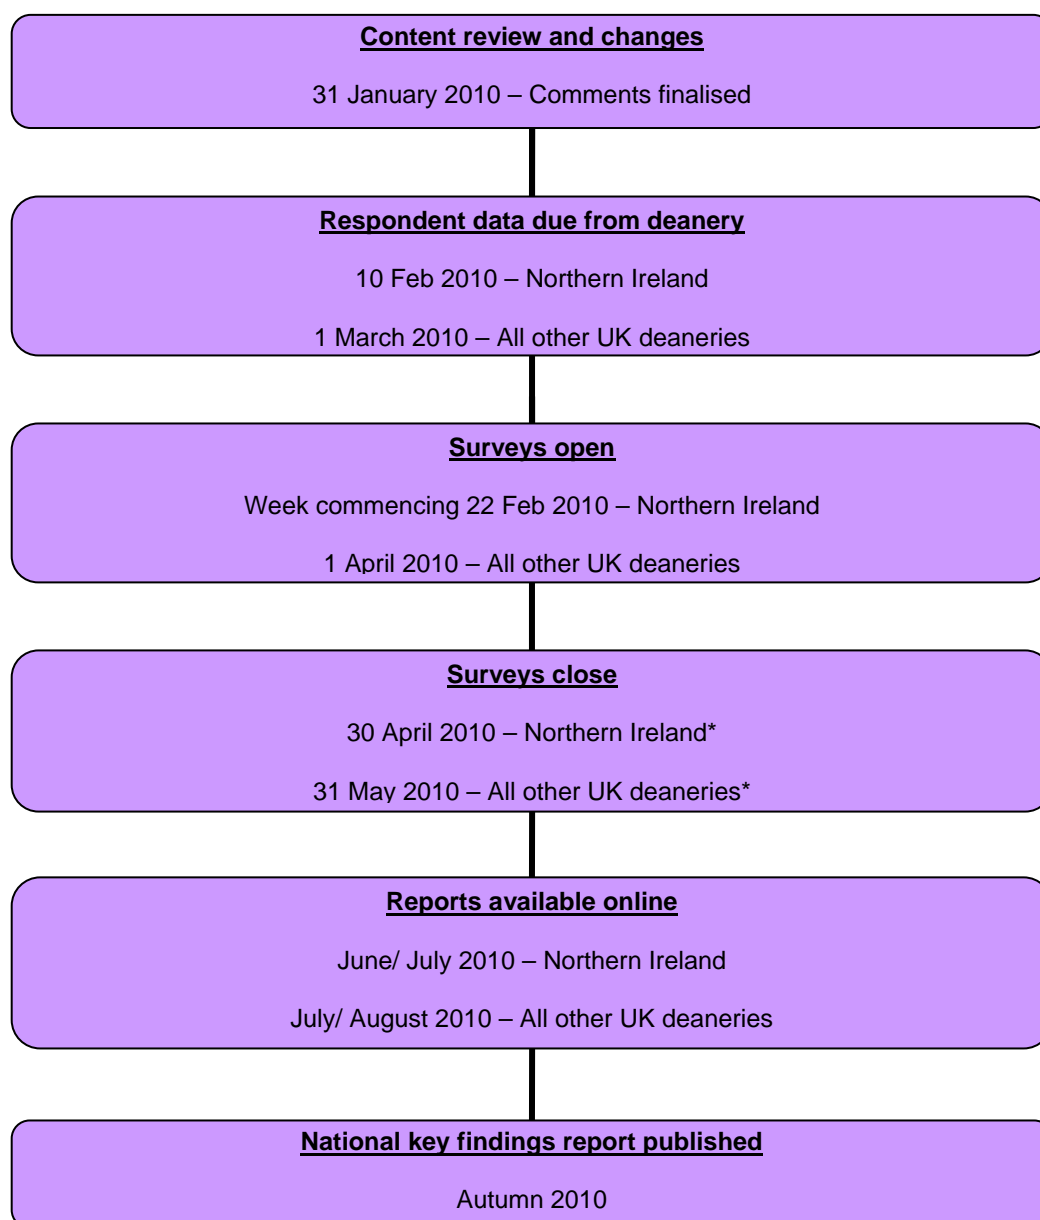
Content review and changes

31 January 2010 – Comments finalised

Respondent data due from deanery

10 Feb 2010 – Northern Ireland

1 March 2010 – All other UK deaneries

Surveys open

Week commencing 22 Feb 2010 – Northern Ireland

1 April 2010 – All other UK deaneries

Surveys close

30 April 2010 – Northern Ireland*

31 May 2010 – All other UK deaneries*

Reports available online

June/ July 2010 – Northern Ireland

July/ August 2010 – All other UK deaneries

National key findings report published

Autumn 2010